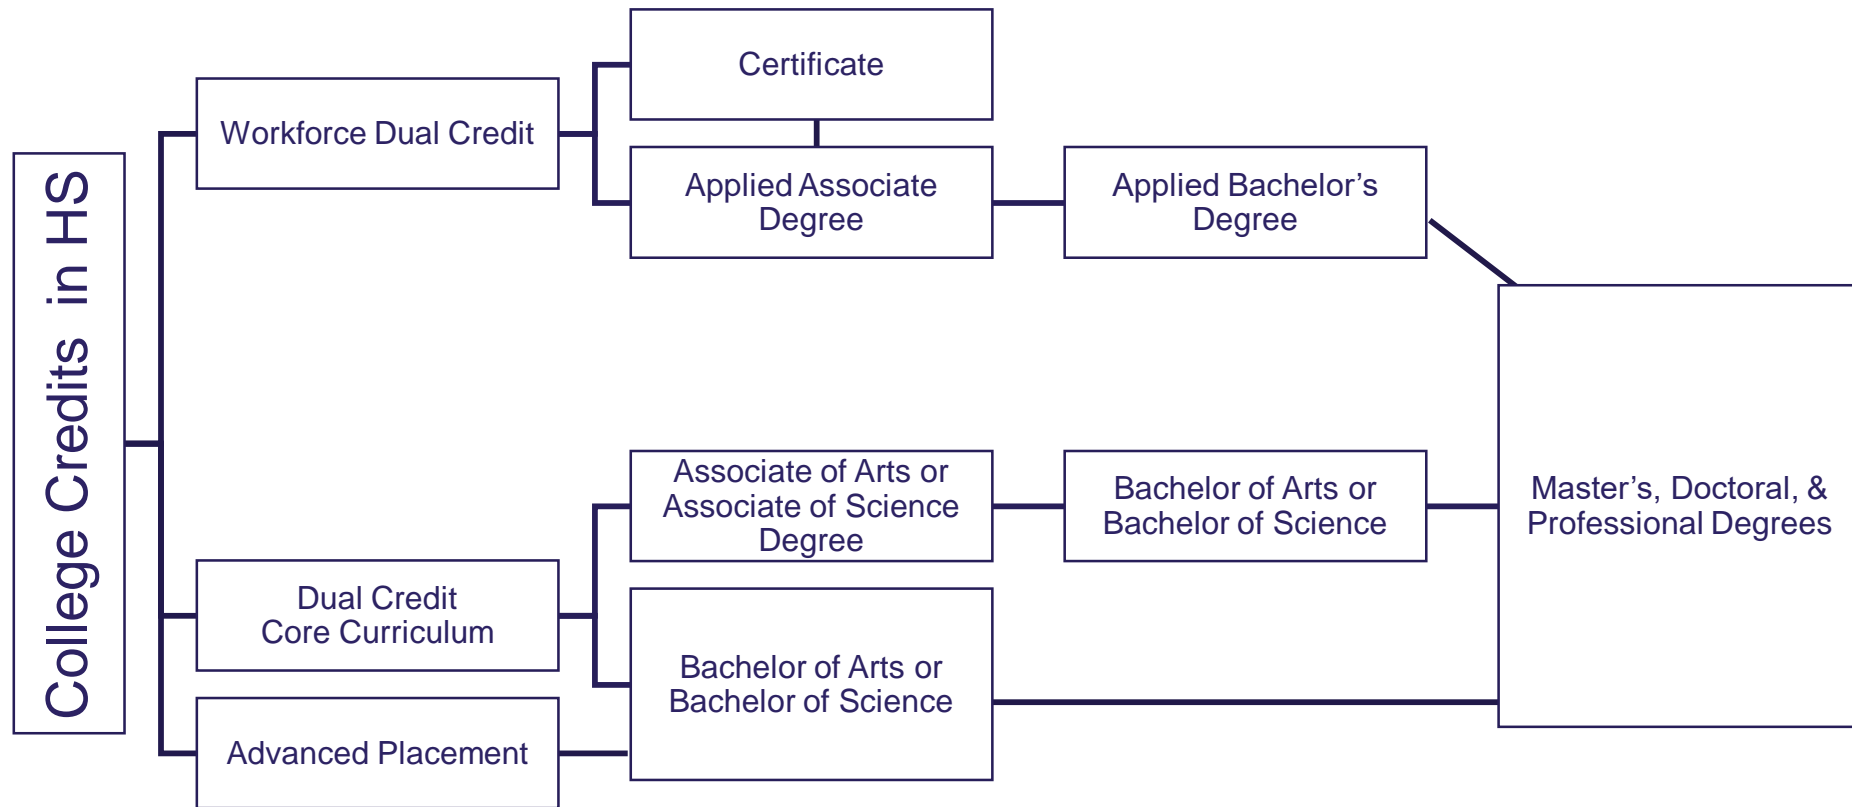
College Credits in HS

Workforce Dual Credit

Certificate

Applied Associate Degree

Applied Bachelor’s Degree

Dual Credit Core Curriculum

Advanced Placement

Associate of Arts or Associate of Science Degree

Bachelor of Arts or Bachelor of Science

Bachelor of Arts or Bachelor of Science

Master’s, Doctoral, & Professional Degrees